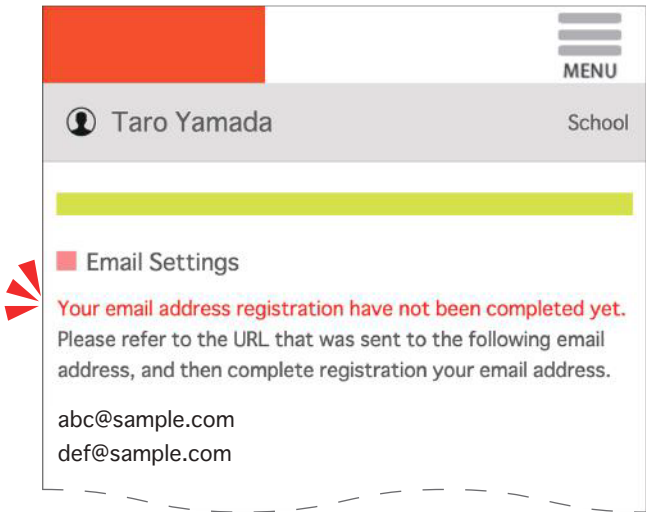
MENU

Taro Yamada

School

Email Settings

Your email address registration have not been completed yet.
Please refer to the URL that was sent to the following email address, and then complete registration your email address.

abc@sample.com
def@sample.com